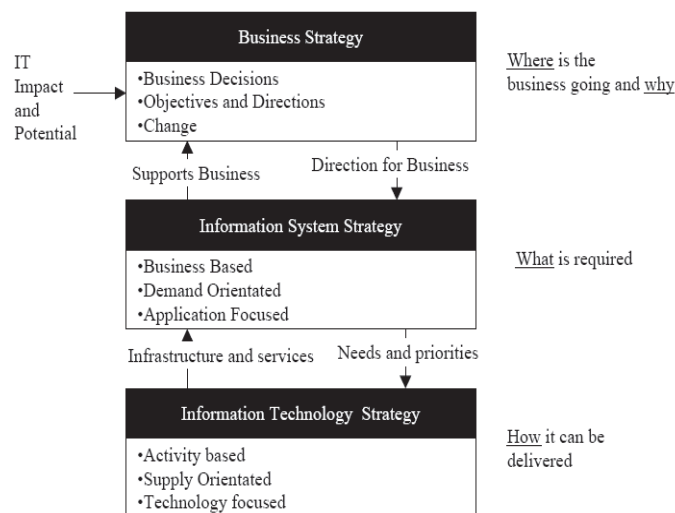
IT Impact and Potential

Business Strategy

•Business Decisions
•Objectives and Directions
•Change

Where is the business going and why

Supports Business

Direction for Business

Information System Strategy

•Business Based
•Demand Orientated
•Application Focused

What is required

Infrastructure and services

Needs and priorities

Information Technology Strategy

•Activity based
•Supply Orientated
•Technology focused

How it can be delivered